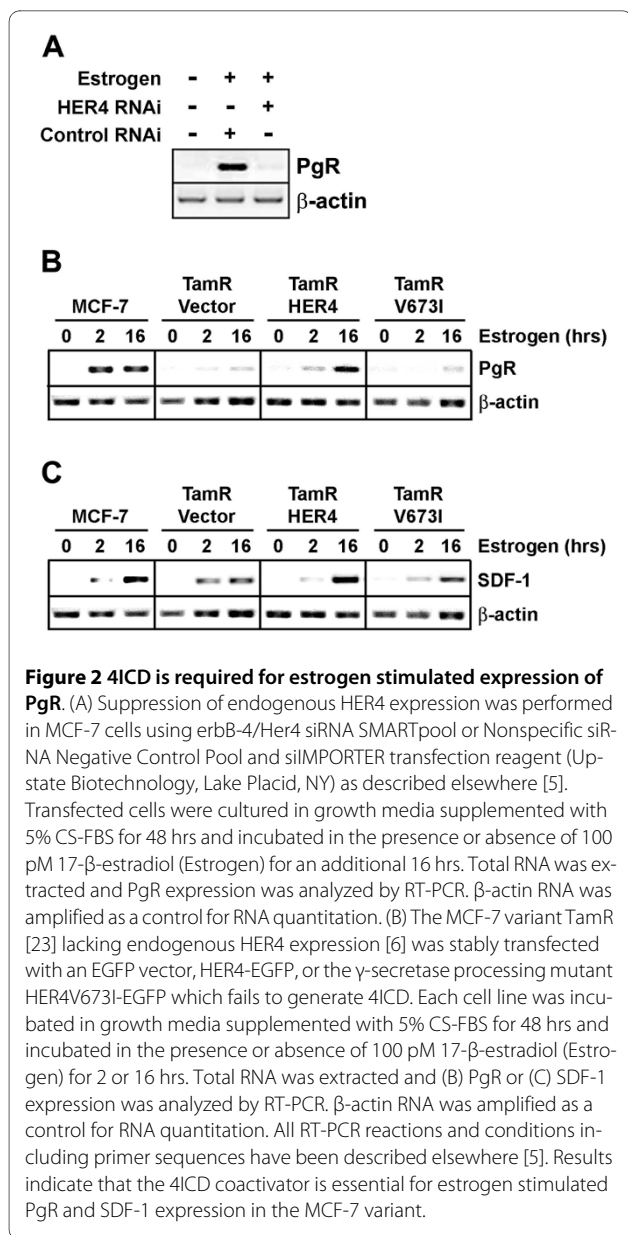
A

Estrogen - + +
HER4 RNAi - - +
Control RNAi - + -

PgR
β-actin

B

MCF-7 | TamR Vector | TamR HER4 | TamR V673I
0 2 16 | 0 2 16 | 0 2 16 | 0 2 16 | Estrogen (hrs)

PgR
β-actin

C

MCF-7 | TamR Vector | TamR HER4 | TamR V673I
0 2 16 | 0 2 16 | 0 2 16 | 0 2 16 | Estrogen (hrs)

SDF-1
β-actin

**Figure 2 4ICD is required for estrogen stimulated expression of PgR**. (A) Suppression of endogenous HER4 expression was performed in MCF-7 cells using erbB-4/Her4 siRNA SMARTpool or Nonspecific siRNA Negative Control Pool and siIMPORTER transfection reagent (Upstate Biotechnology, Lake Placid, NY) as described elsewhere [5]. Transfected cells were cultured in growth media supplemented with 5% CS-FBS for 48 hrs and incubated in the presence or absence of 100 pM 17-β-estradiol (Estrogen) for an additional 16 hrs. Total RNA was extracted and PgR expression was analyzed by RT-PCR. β-actin RNA was amplified as a control for RNA quantitation. (B) The MCF-7 variant TamR [23] lacking endogenous HER4 expression [6] was stably transfected with an EGFP vector, HER4-EGFP, or the γ-secretase processing mutant HER4V673I-EGFP which fails to generate 4ICD. Each cell line was incubated in growth media supplemented with 5% CS-FBS for 48 hrs and incubated in the presence or absence of 100 pM 17-β-estradiol (Estrogen) for 2 or 16 hrs. Total RNA was extracted and (B) PgR or (C) SDF-1 expression was analyzed by RT-PCR. β-actin RNA was amplified as a control for RNA quantitation. All RT-PCR reactions and conditions including primer sequences have been described elsewhere [5]. Results indicate that the 4ICD coactivator is essential for estrogen stimulated PgR and SDF-1 expression in the MCF-7 variant.